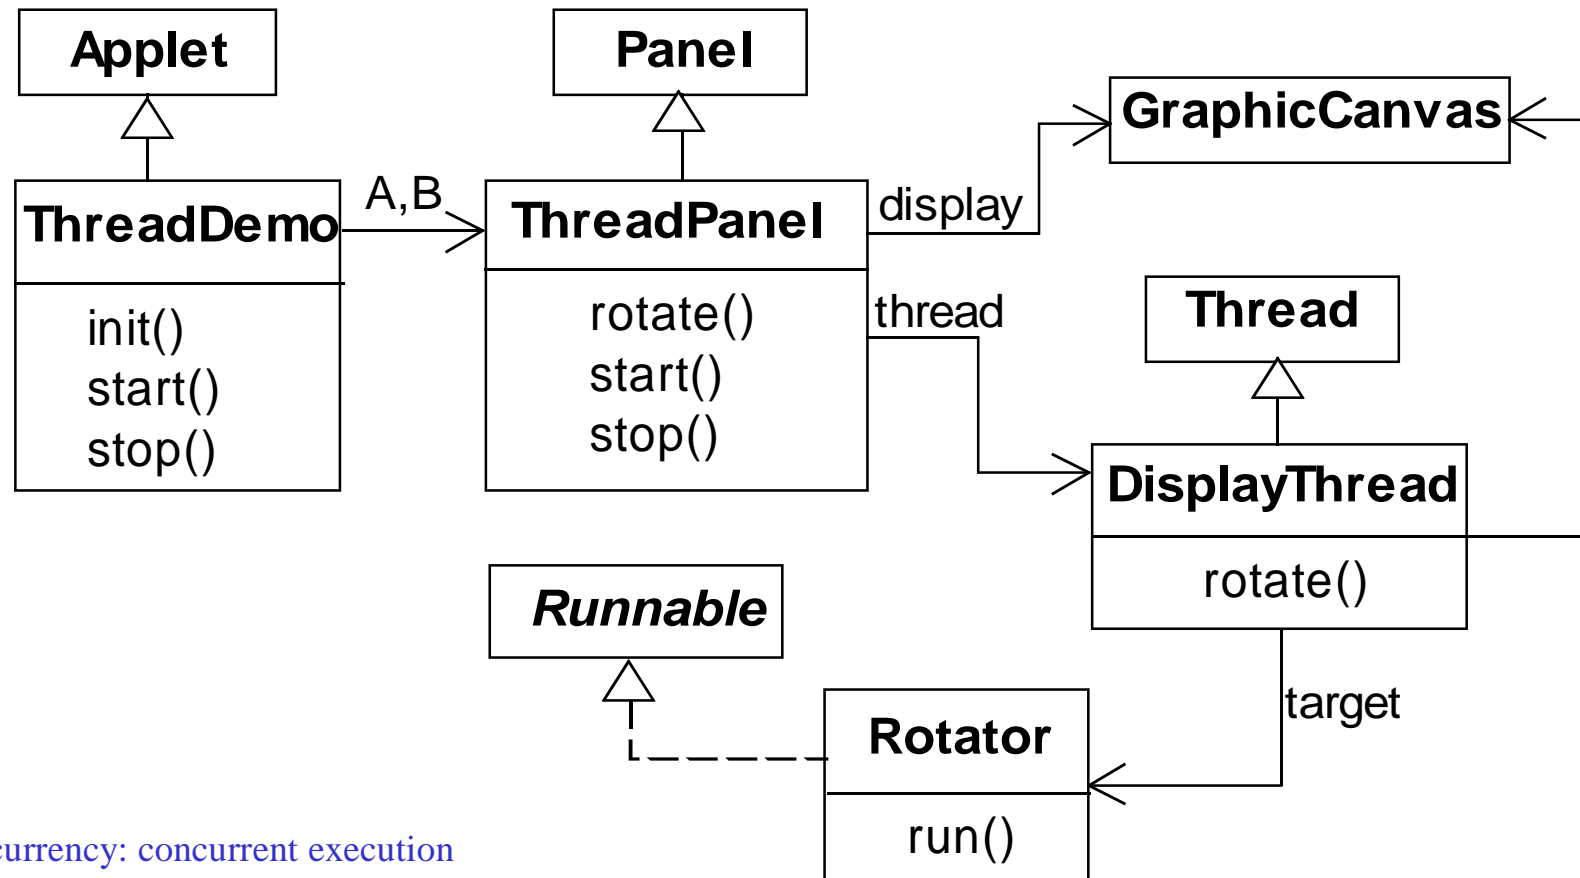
Applet

Panel

GraphicCanvas

ThreadDemo

init()
start()
stop()

A,B

ThreadPanel

rotate()
start()
stop()

display

thread

Thread

DisplayThread

rotate()

Runnable

Rotator

run()

target

currency: concurrent execution